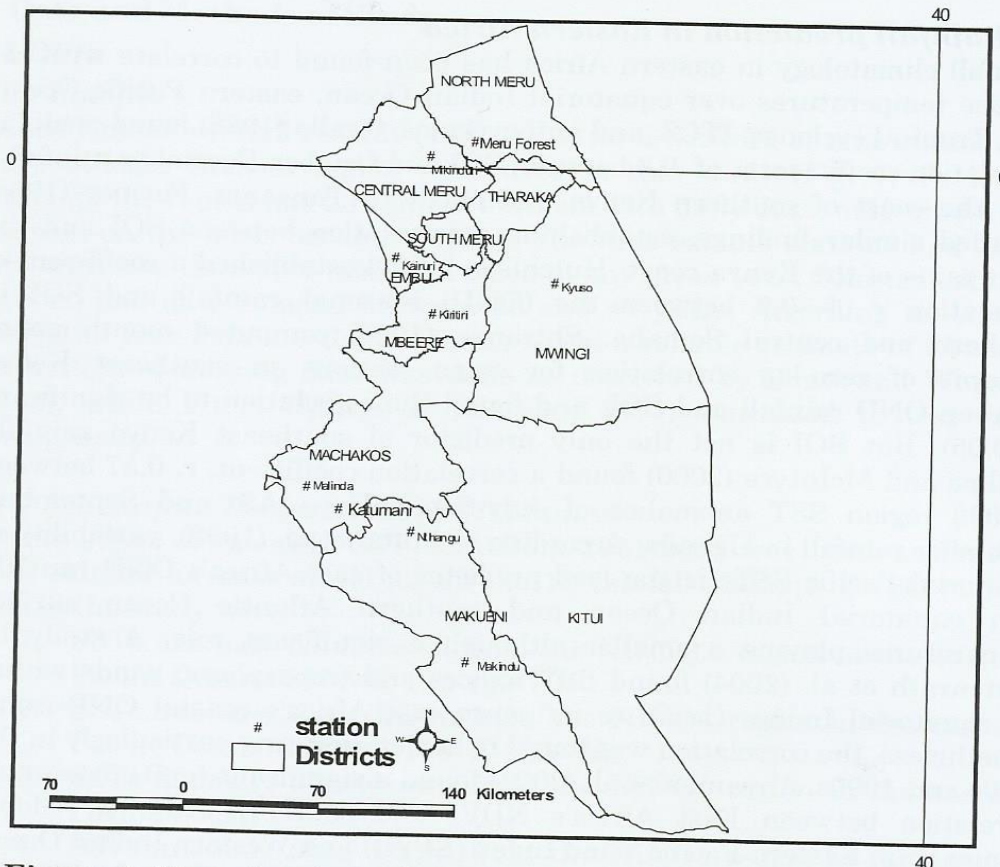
40

0

NORTH MERU

# Meru Forest

# Mikinduri

CENTRAL MERU

THARAKA

SOUTH MERU

# Kairuri

EMBU

# Kyuso

# Kiritiri

MBEERE

MWINGI

MACHAKOS

# Malinda

# Katumani

# Nhangu

MAKUENI

KITUI

# Makindu

N
W E
S

# station

Districts

70 0 70 140 Kilometers

40